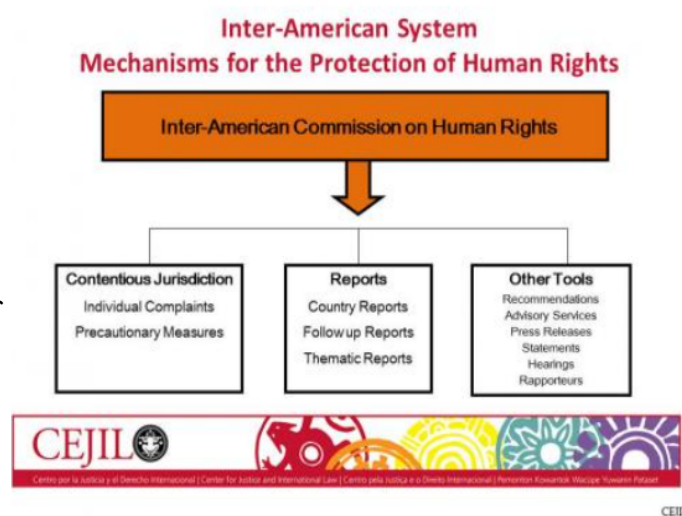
Inter-American System
Mechanisms for the Protection of Human Rights

Inter-American Commission on Human Rights

Contentious Jurisdiction
Individual Complaints
Precautionary Measures

Reports
Country Reports
Follow up Reports
Thematic Reports

Other Tools
Recommendations
Advisory Services
Press Releases
Statements
Hearings
Rapporteurs

CEJIL

Centro por la Justicia y el Derecho Internacional | Center for Justice and International Law | Centro pela Justiça e o Direito Internacional | Pemonton Kowantok Wacüpe Yuwanin Pataset

CEJI